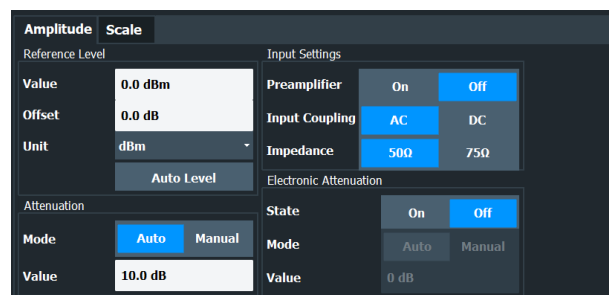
Amplitude Scale

Reference Level

Value 0.0 dBm

Offset 0.0 dB

Unit dBm

Auto Level

Attenuation

Mode Auto Manual

Value 10.0 dB

Input Settings

Preamplifier On Off

Input Coupling AC DC

Impedance 50Ω 75Ω

Electronic Attenuation

State On Off

Mode Auto Manual

Value 0 dB